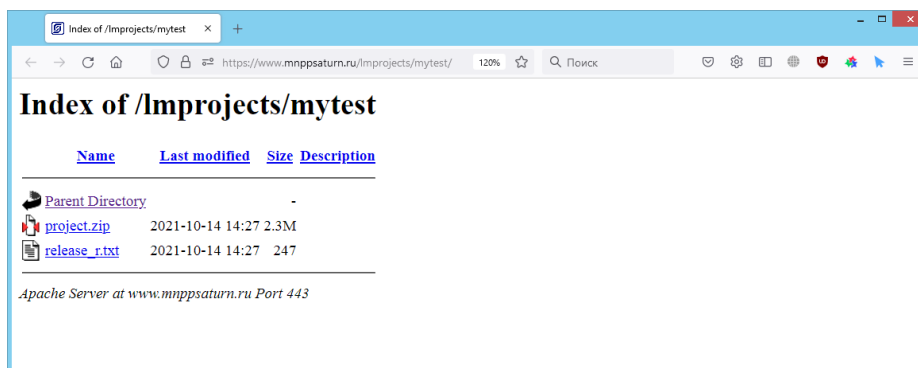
Index of /lmprojects/mytest ×

https://www.mnppsaturn.ru/lmprojects/mytest/ 120% Поиск

# Index of /lmprojects/mytest

| Name | Last modified | Size | Description |
|---|---|---|---|
| Parent Directory | | - | |
| project.zip | 2021-10-14 14:27 | 2.3M | |
| release_r.txt | 2021-10-14 14:27 | 247 | |

*Apache Server at www.mnppsaturn.ru Port 443*